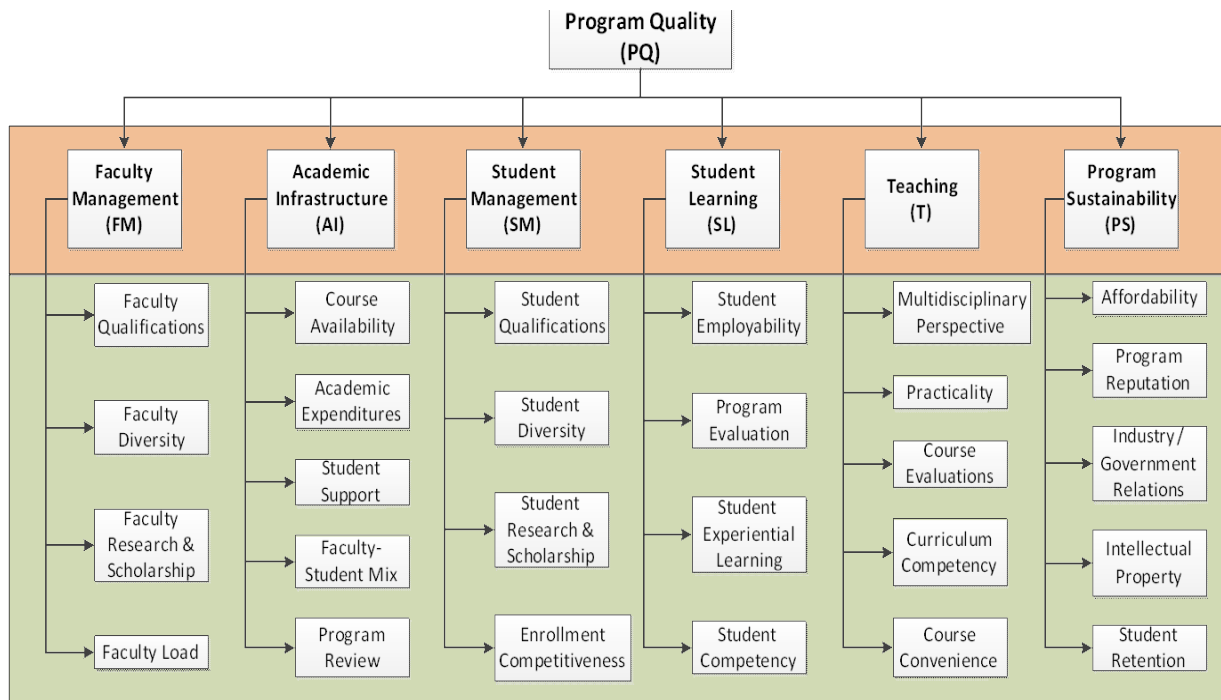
Program Quality (PQ)

Faculty Management (FM)

Academic Infrastructure (AI)

Student Management (SM)

Student Learning (SL)

Teaching (T)

Program Sustainability (PS)

Faculty Qualifications

Faculty Diversity

Faculty Research & Scholarship

Faculty Load

Course Availability

Academic Expenditures

Student Support

Faculty-Student Mix

Program Review

Student Qualifications

Student Diversity

Student Research & Scholarship

Enrollment Competitiveness

Student Employability

Program Evaluation

Student Experiential Learning

Student Competency

Multidisciplinary Perspective

Practicality

Course Evaluations

Curriculum Competency

Course Convenience

Affordability

Program Reputation

Industry / Government Relations

Intellectual Property

Student Retention